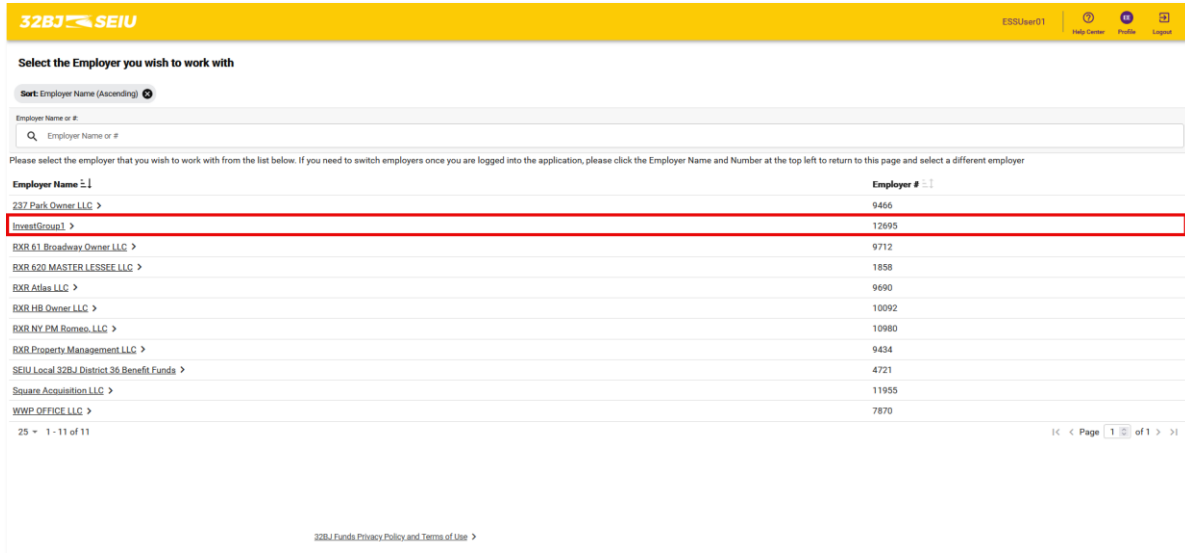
32BJ SEIU

ESSUser01 Help Center EE Profile Logout

Select the Employer you wish to work with

Sort: Employer Name (Ascending)

Employer Name or #:

Employer Name or #

Please select the employer that you wish to work with from the list below. If you need to switch employers once you are logged into the application, please click the Employer Name and Number at the top left to return to this page and select a different employer

| Employer Name | Employer # |
|---|---|
| 237 Park Owner LLC > | 9466 |
| InvestGroup1 > | 12695 |
| RXR 61 Broadway Owner LLC > | 9712 |
| RXR 620 MASTER LESSEE LLC > | 1858 |
| RXR Atlas LLC > | 9690 |
| RXR HB Owner LLC > | 10092 |
| RXR NY PM Romeo, LLC > | 10980 |
| RXR Property Management LLC > | 9434 |
| SEIU Local 32BJ District 36 Benefit Funds > | 4721 |
| Square Acquisition LLC > | 11955 |
| WWP OFFICE LLC > | 7870 |

25 1 - 11 of 11

Page 1 of 1

32BJ Funds Privacy Policy and Terms of Use >